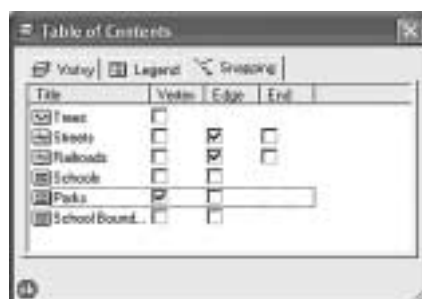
Table of Contents

Vistry | Legend | Snapping

| Title | Vertex | Edge | End |
|---|---|---|---|
| Trees | ☐ | | |
| Streets | ☐ | ☑ | ☐ |
| Railroads | ☐ | ☑ | ☐ |
| Schools | ☐ | ☐ | |
| Parks | ☑ | ☐ | |
| School Bound... | ☐ | ☐ | |